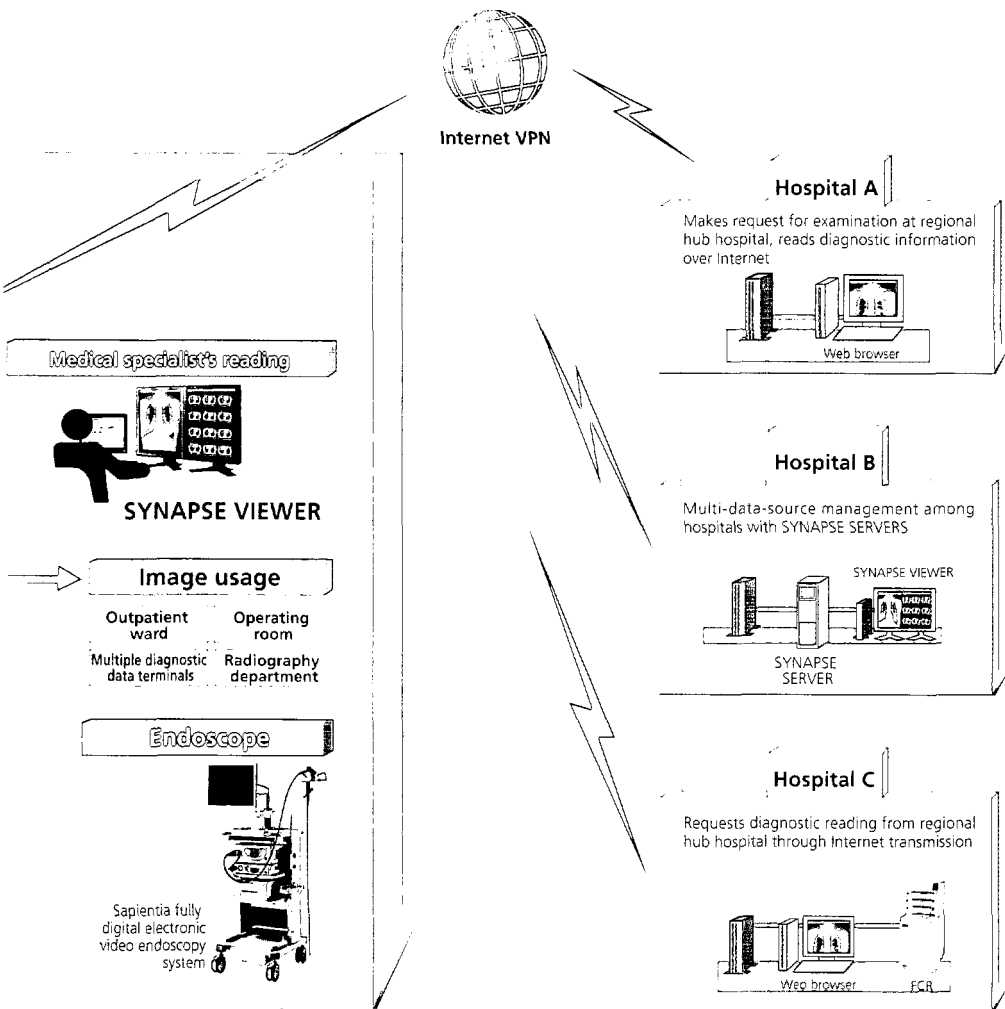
Internet VPN

Hospital A

Makes request for examination at regional hub hospital, reads diagnostic information over Internet

Web browser

Medical specialist's reading

SYNAPSE VIEWER

Hospital B

Multi-data-source management among hospitals with SYNAPSE SERVERS

SYNAPSE VIEWER

SYNAPSE SERVER

Image usage

Outpatient ward

Operating room

Multiple diagnostic data terminals

Radiography department

Endoscope

Sapientia fully digital electronic video endoscopy system

Hospital C

Requests diagnostic reading from regional hub hospital through Internet transmission

Web browser

FCR